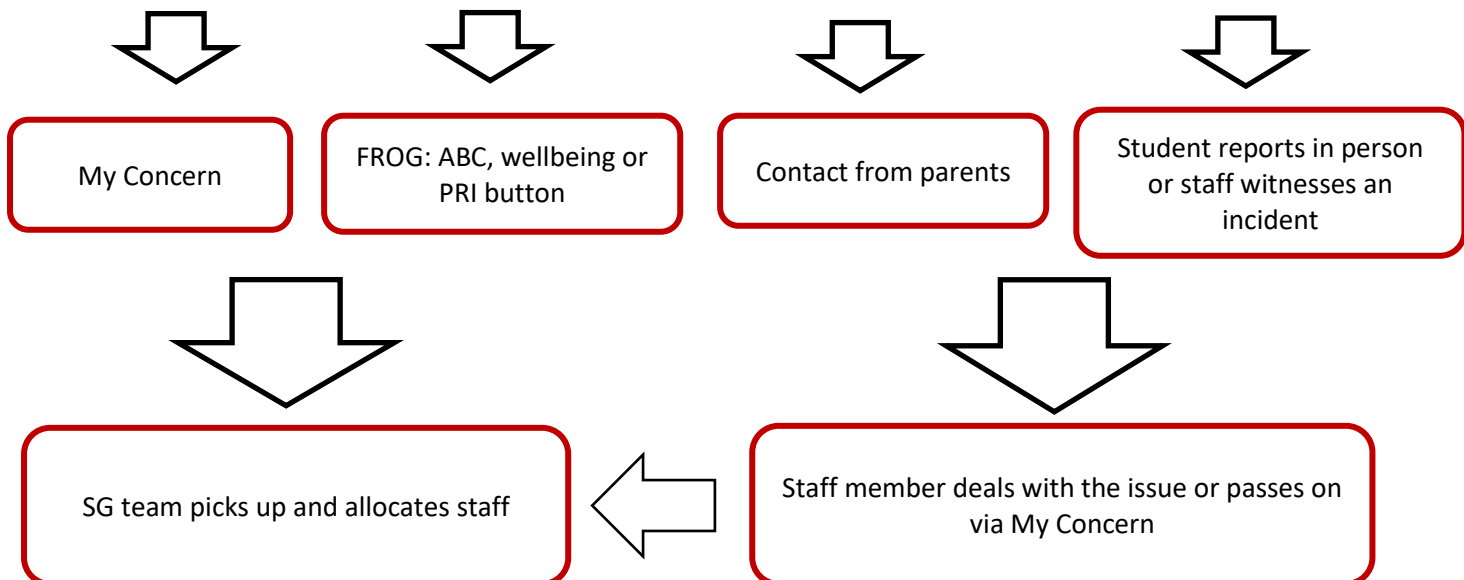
My Concern

FROG: ABC, wellbeing or PRI button

Contact from parents

Student reports in person or staff witnesses an incident

SG team picks up and allocates staff

Staff member deals with the issue or passes on via My Concern